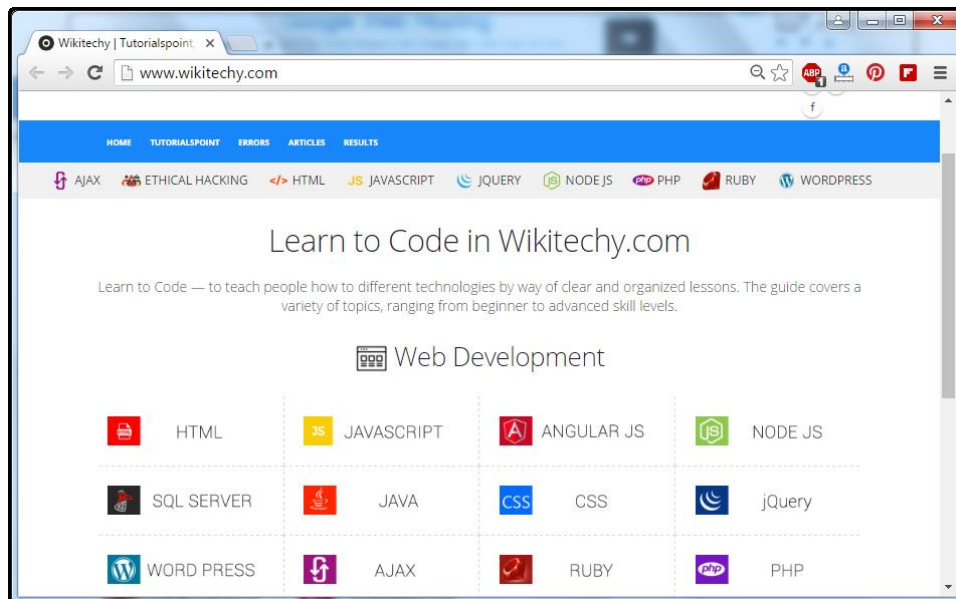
Wikitechy | Tutorialspoint ×

www.wikitechy.com

ABP

f

HOME TUTORIALSPOINT ERRORS ARTICLES RESULTS

AJAX ETHICAL HACKING </> HTML JS JAVASCRIPT JQUERY NODE JS php PHP RUBY WORDPRESS

Learn to Code in Wikitechy.com

Learn to Code — to teach people how to different technologies by way of clear and organized lessons. The guide covers a variety of topics, ranging from beginner to advanced skill levels.

Web Development

| HTML | JS JAVASCRIPT | ANGULAR JS | NODE JS |
|---|---|---|---|
| SQL SERVER | JAVA | CSS CSS | jQuery |
| WORD PRESS | AJAX | RUBY | php PHP |